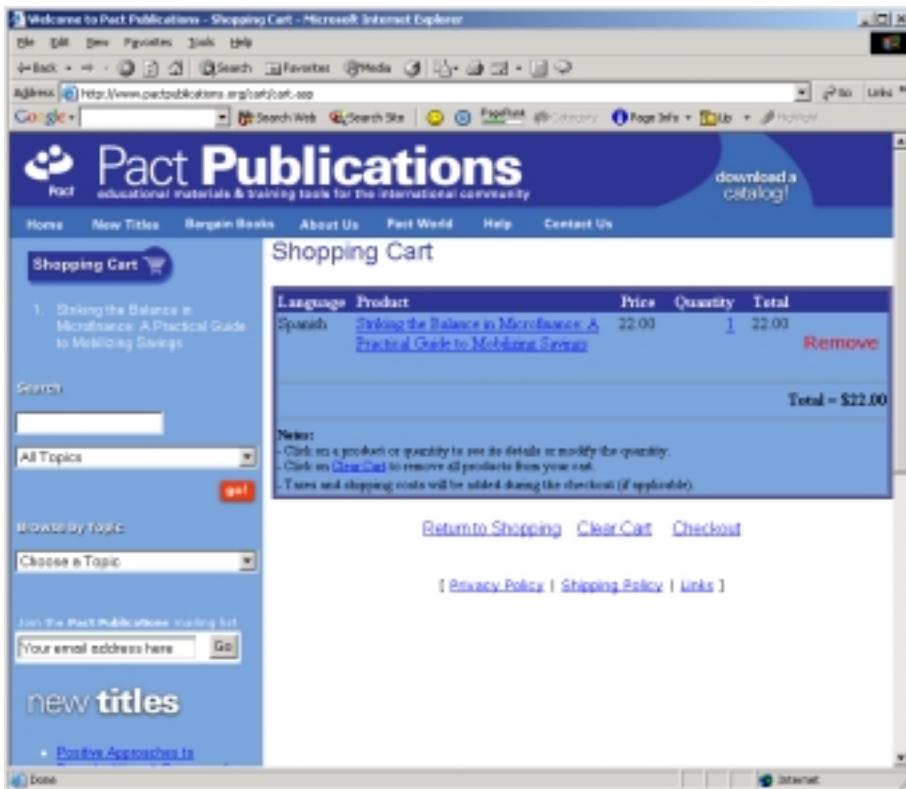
Welcome to Pact Publications - Shopping Cart - Microsoft Internet Explorer

File Edit View Favorites Tools Help

Back Search Favorites Media

Address http://www.pactpublications.org/cart/cart.asp Go Links

Google Search Web Search Site PageRank Category Page Info Up Highlight

Pact Publications
educational materials & training tools for the international community

download a catalog!

Home New Titles Bargain Books About Us Pact World Help Contact Us

Shopping Cart

1. Striking the Balance in Microfinance: A Practical Guide to Mobilizing Savings

Search

All Topics

go!

Browse by Topic

Choose a Topic

Join the Pact Publications mailing list

Your email address here Go

new titles

• Positive Approaches to

Shopping Cart

| Language | Product | Price | Quantity | Total |
|---|---|---|---|---|
| Spanish | Striking the Balance in Microfinance: A Practical Guide to Mobilizing Savings | 22.00 | 1 | 22.00 Remove |

Total = $22.00

Notes:
- Click on a product or quantity to see its details or modify the quantity.
- Click on Clear Cart to remove all products from your cart.
- Taxes and shipping costs will be added during the checkout (if applicable).

Return to Shopping Clear Cart Checkout

[ Privacy Policy | Shipping Policy | Links ]

Done Internet